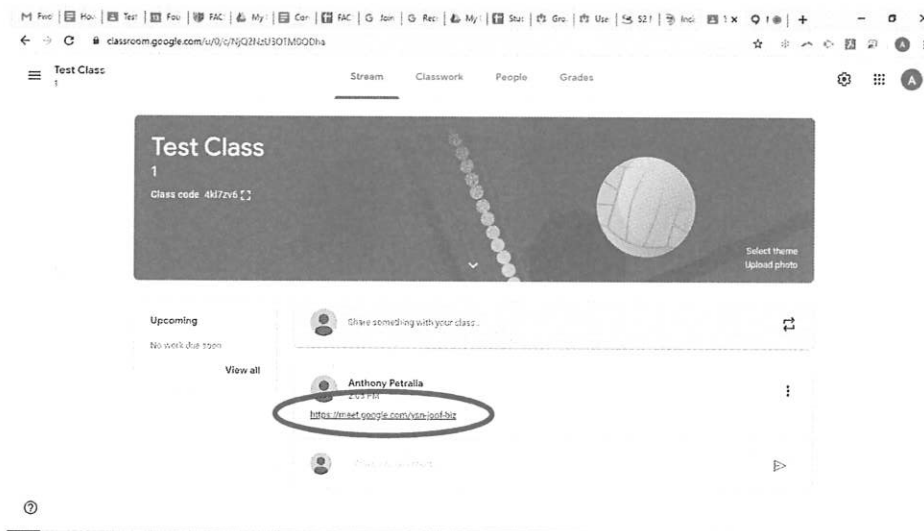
M Find | Ho | Test | Fou | FAC | My | Con | FAC | G Join | G Rec | My | Stu | Gro | Use | 52 | Inci | × | +

classroom.google.com/u/0/c/NjQ2NzU3OTM0ODhi

Test Class
1

Stream Classwork People Grades

Test Class
1
Class code 4kl7zv6

Select theme
Upload photo

Upcoming
No work due soon
View all

Share something with your class...

Anthony Petralia
2:05 PM
https://meet.google.com/ysn-jpof-biz

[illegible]